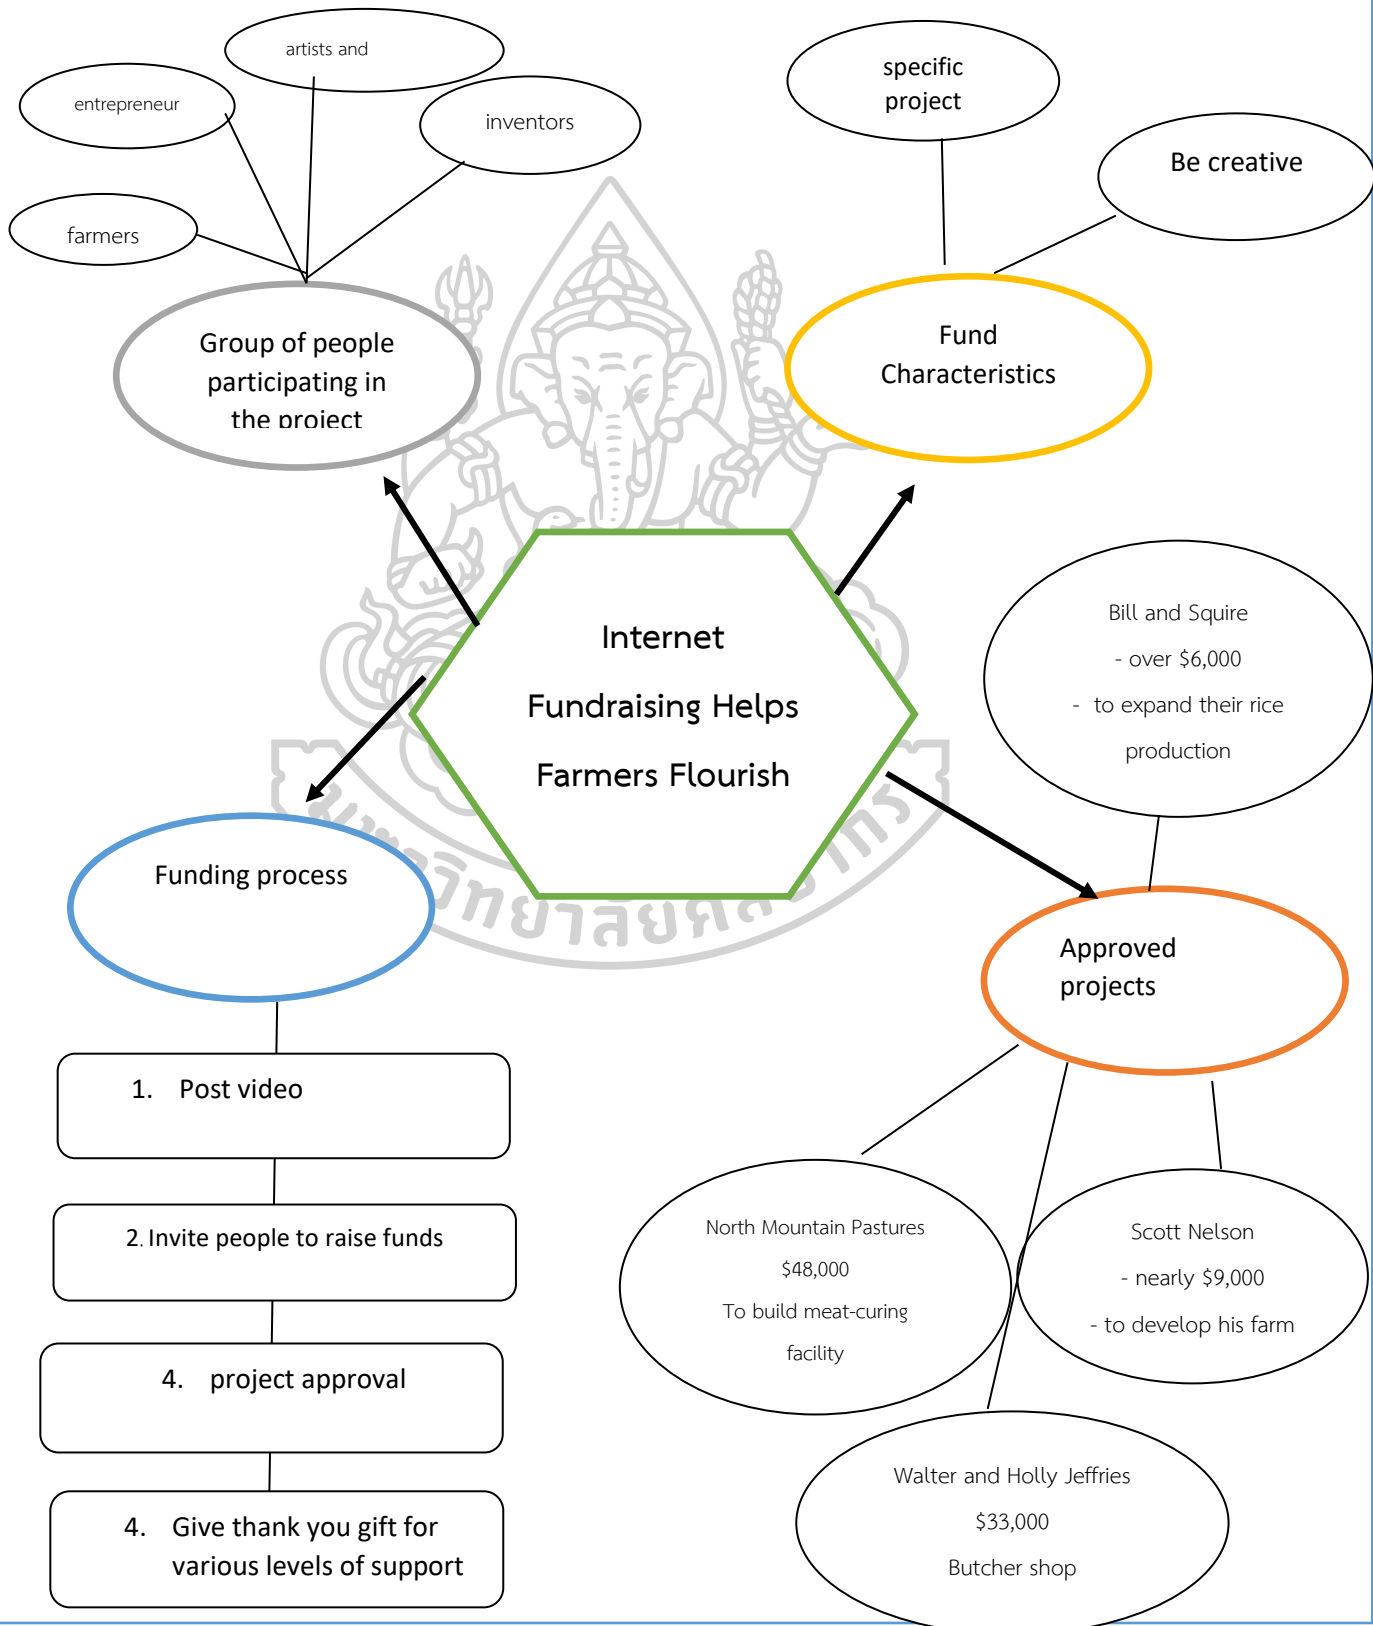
artists and

entrepreneur

inventors

farmers

Group of people participating in the project

specific project

Be creative

Fund Characteristics

Internet Fundraising Helps Farmers Flourish

Bill and Squire
- over $6,000
- to expand their rice production

Funding process

มหาวิทยาลัยศิลปากร

Approved projects

1. Post video

2. Invite people to raise funds

4. project approval

4. Give thank you gift for various levels of support

North Mountain Pastures
$48,000
To build meat-curing facility

Scott Nelson
- nearly $9,000
- to develop his farm

Walter and Holly Jeffries
$33,000
Butcher shop